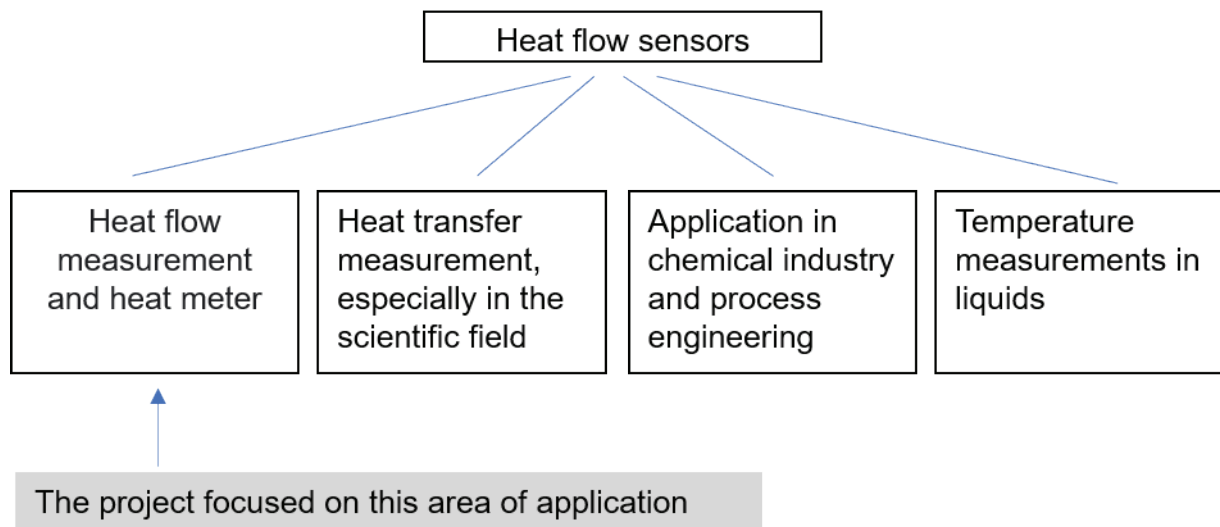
Heat flow sensors

Heat flow measurement and heat meter

Heat transfer measurement, especially in the scientific field

Application in chemical industry and process engineering

Temperature measurements in liquids

The project focused on this area of application